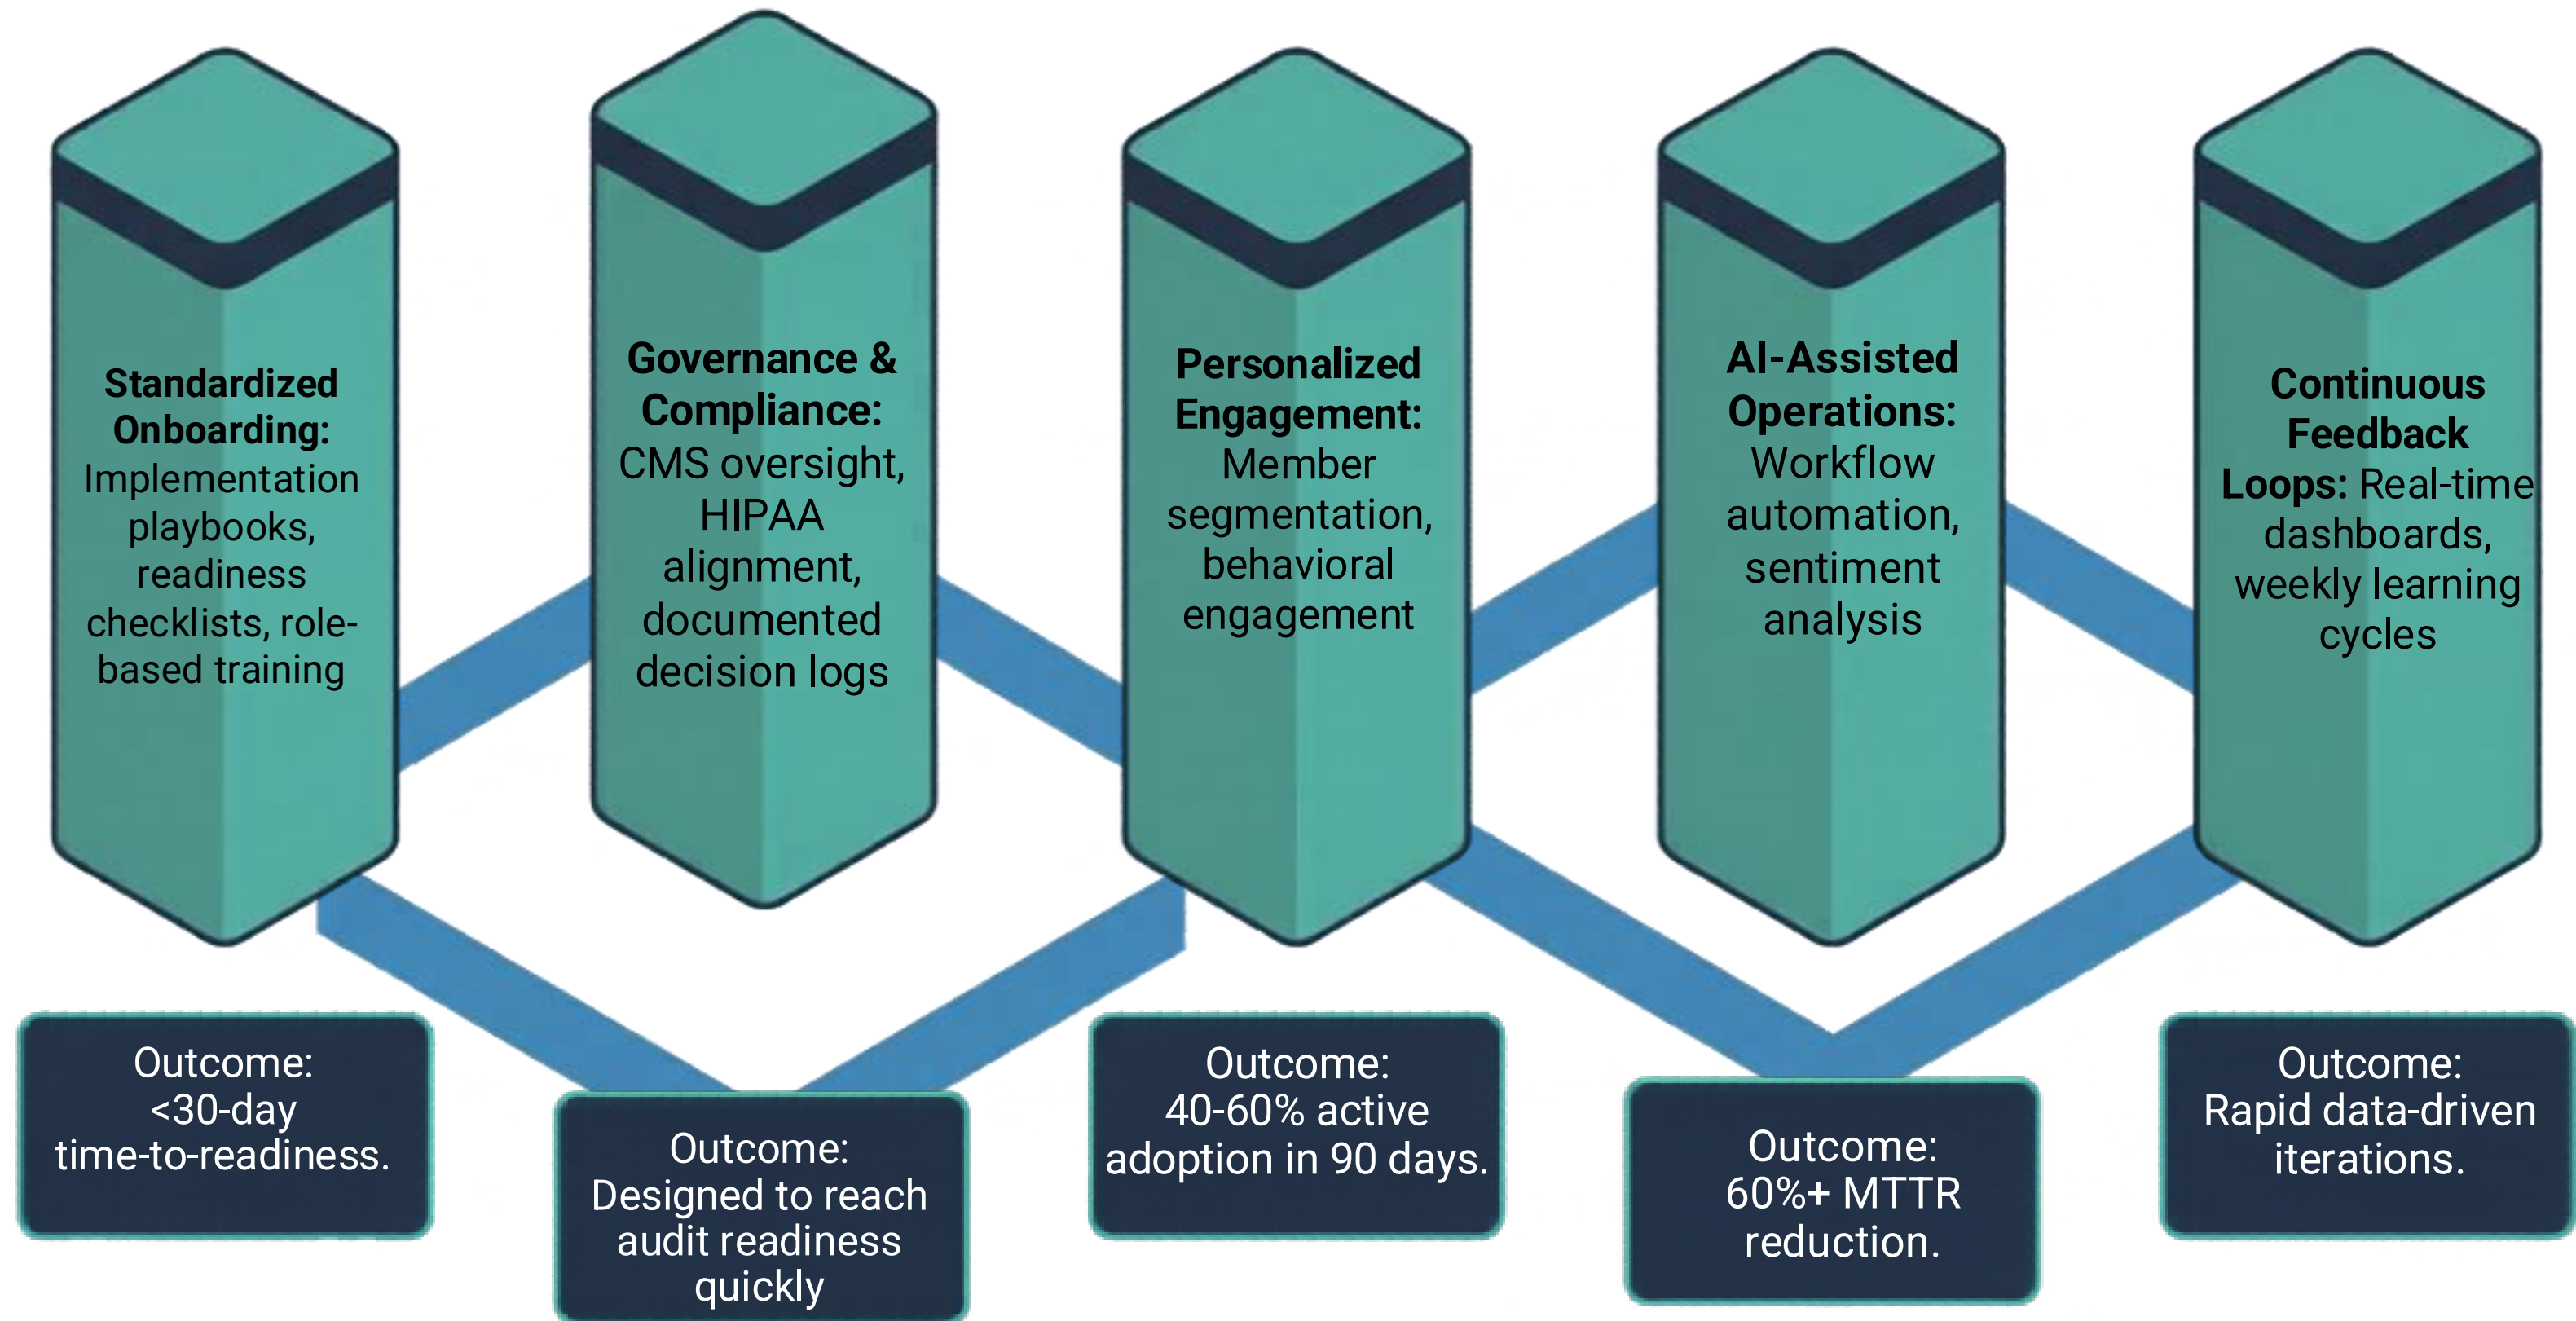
**Standardized Onboarding:** Implementation playbooks, readiness checklists, role-based training

**Governance & Compliance:** CMS oversight, HIPAA alignment, documented decision logs

**Personalized Engagement:** Member segmentation, behavioral engagement

**AI-Assisted Operations:** Workflow automation, sentiment analysis

**Continuous Feedback Loops:** Real-time dashboards, weekly learning cycles

Outcome: <30-day time-to-readiness.

Outcome: Designed to reach audit readiness quickly

Outcome: 40-60% active adoption in 90 days.

Outcome: 60%+ MTTR reduction.

Outcome: Rapid data-driven iterations.